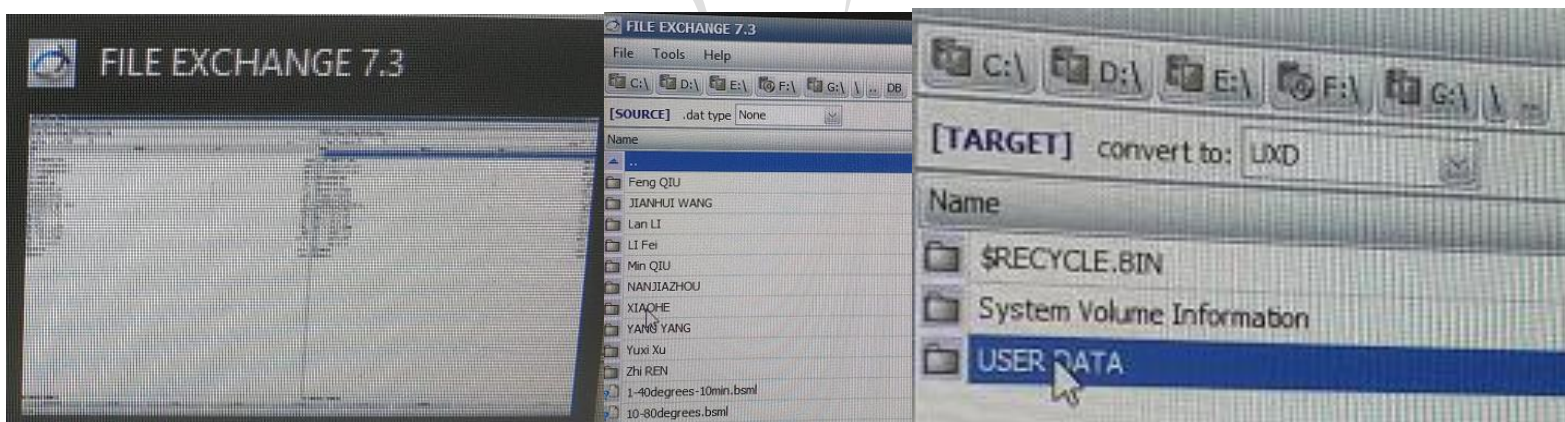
FILE EXCHANGE 7.3

FILE EXCHANGE 7.3
File Tools Help
C:\ D:\ E:\ F:\ G:\ \ .. DB
[SOURCE] .dat type None
Name
..
Feng QIU
JIANHUI WANG
Lan LI
LI Fei
Min QIU
NANJIAZHOU
XIAOHE
YANG YANG
Yuxi Xu
Zhi REN
1-40degrees-10min.bsml
10-80degrees.bsml

C:\ D:\ E:\ F:\ G:\ \ ..
[TARGET] convert to: UXD
Name
$RECYCLE.BIN
System Volume Information
USER DATA